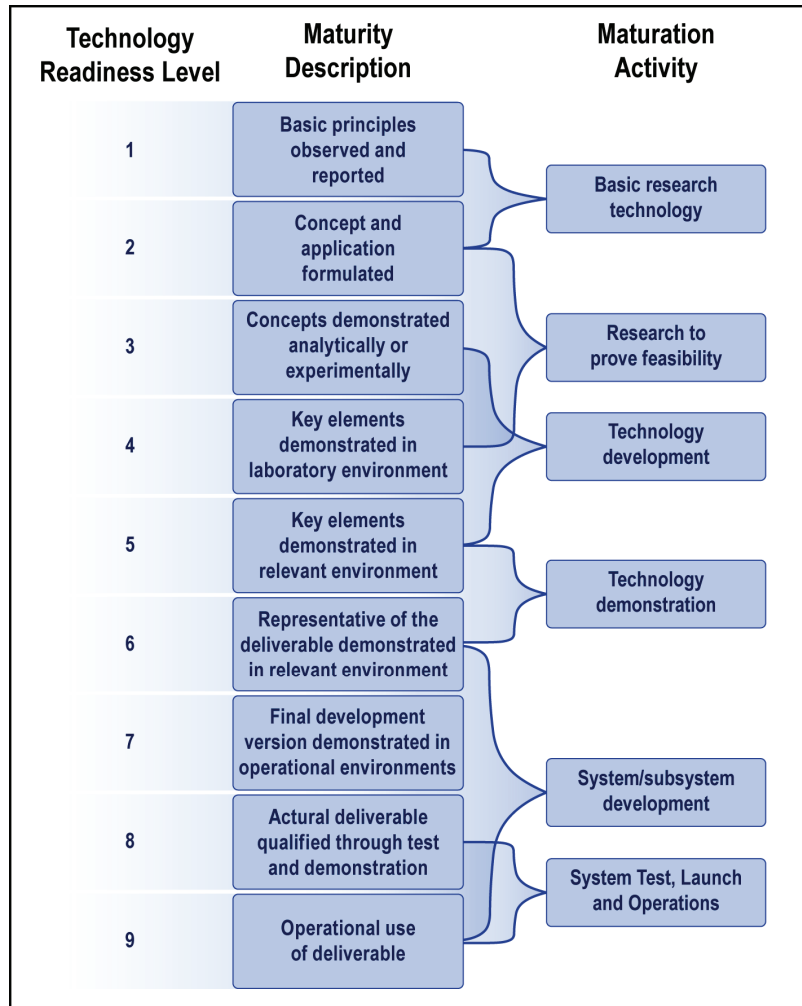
Technology Readiness Level

Maturity Description

Maturation Activity

1

Basic principles observed and reported

2

Concept and application formulated

3

Concepts demonstrated analytically or experimentally

4

Key elements demonstrated in laboratory environment

5

Key elements demonstrated in relevant environment

6

Representative of the deliverable demonstrated in relevant environment

7

Final development version demonstrated in operational environments

8

Actural deliverable qualified through test and demonstration

9

Operational use of deliverable

Basic research technology

Research to prove feasibility

Technology development

Technology demonstration

System/subsystem development

System Test, Launch and Operations